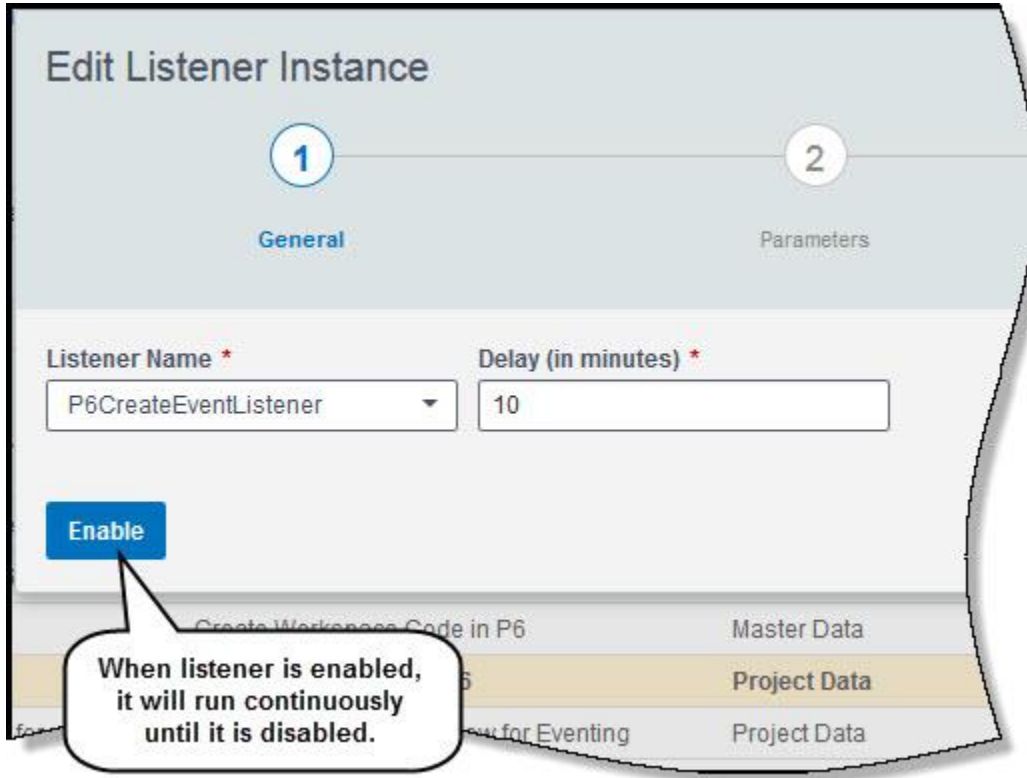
Edit Listener Instance

1

2

General

Parameters

Listener Name *

P6CreateEventListener

Delay (in minutes) *

10

Enable

Create Workspace Code in P6

Master Data

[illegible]6

Project Data

fo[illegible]

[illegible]w for Eventing

Project Data

When listener is enabled, it will run continuously until it is disabled.